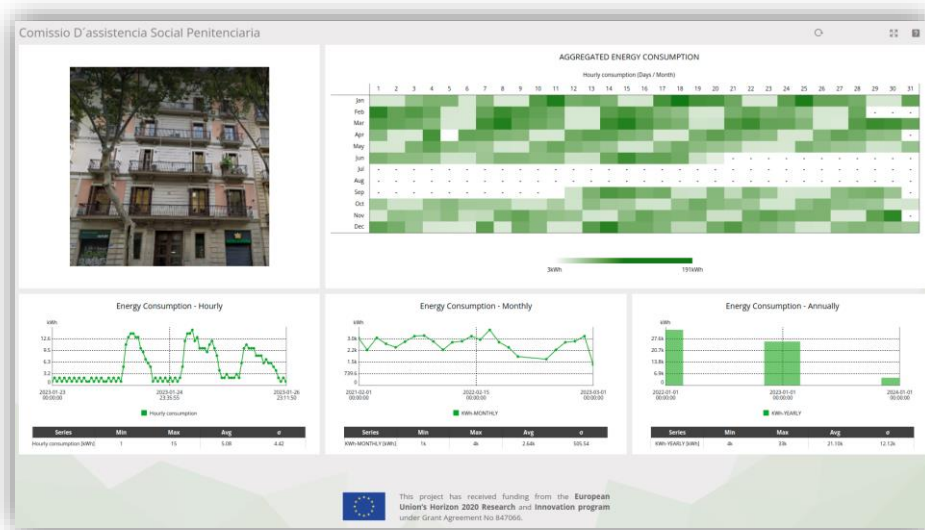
Comissio D´assistencia Social Penitenciaria

AGGREGATED ENERGY CONSUMPTION

Hourly consumption (Days / Month)

1 2 3 4 5 6 7 8 9 10 11 12 13 14 15 16 17 18 19 20 21 22 23 24 25 26 27 28 29 30 31

Jan
Feb
Mar
Apr
May
Jun
Jul
Aug
Sep
Oct
Nov
Dec

3kWh
15kWh

Energy Consumption - Hourly

kWh

12.6
9.5
6.3
3.2
0

2023-01-23 00:00:00
2023-01-24 23:35:55
2023-01-26 23:11:50

Hourly consumption

| Series | Min | Max | Avg | σ |
|---|---|---|---|---|
| Hourly consumption [kWh] | 1 | 15 | 5.08 | 4.42 |

Energy Consumption - Monthly

kWh

3.6k
2.2k
1.5k
739.5
0

2021-02-01 00:00:00
2022-02-15 00:00:00
2023-03-01 00:00:00

KWh MONTHLY

| Series | Min | Max | Avg | σ |
|---|---|---|---|---|
| KWh MONTHLY [kWh] | 1k | 4k | 2.64k | 505.54 |

Energy Consumption - Annually

kWh

27.6k
20.7k
13.8k
6.9k
0

2022-01-01 00:00:00
2023-01-01 00:00:00
2024-01-01 00:00:00

KWh YEARLY

| Series | Min | Max | Avg | σ |
|---|---|---|---|---|
| KWh YEARLY [kWh] | 4k | 33k | 21.10k | 12.12k |

This project has received funding from the European Union's Horizon 2020 Research and Innovation program under Grant Agreement No 847066.